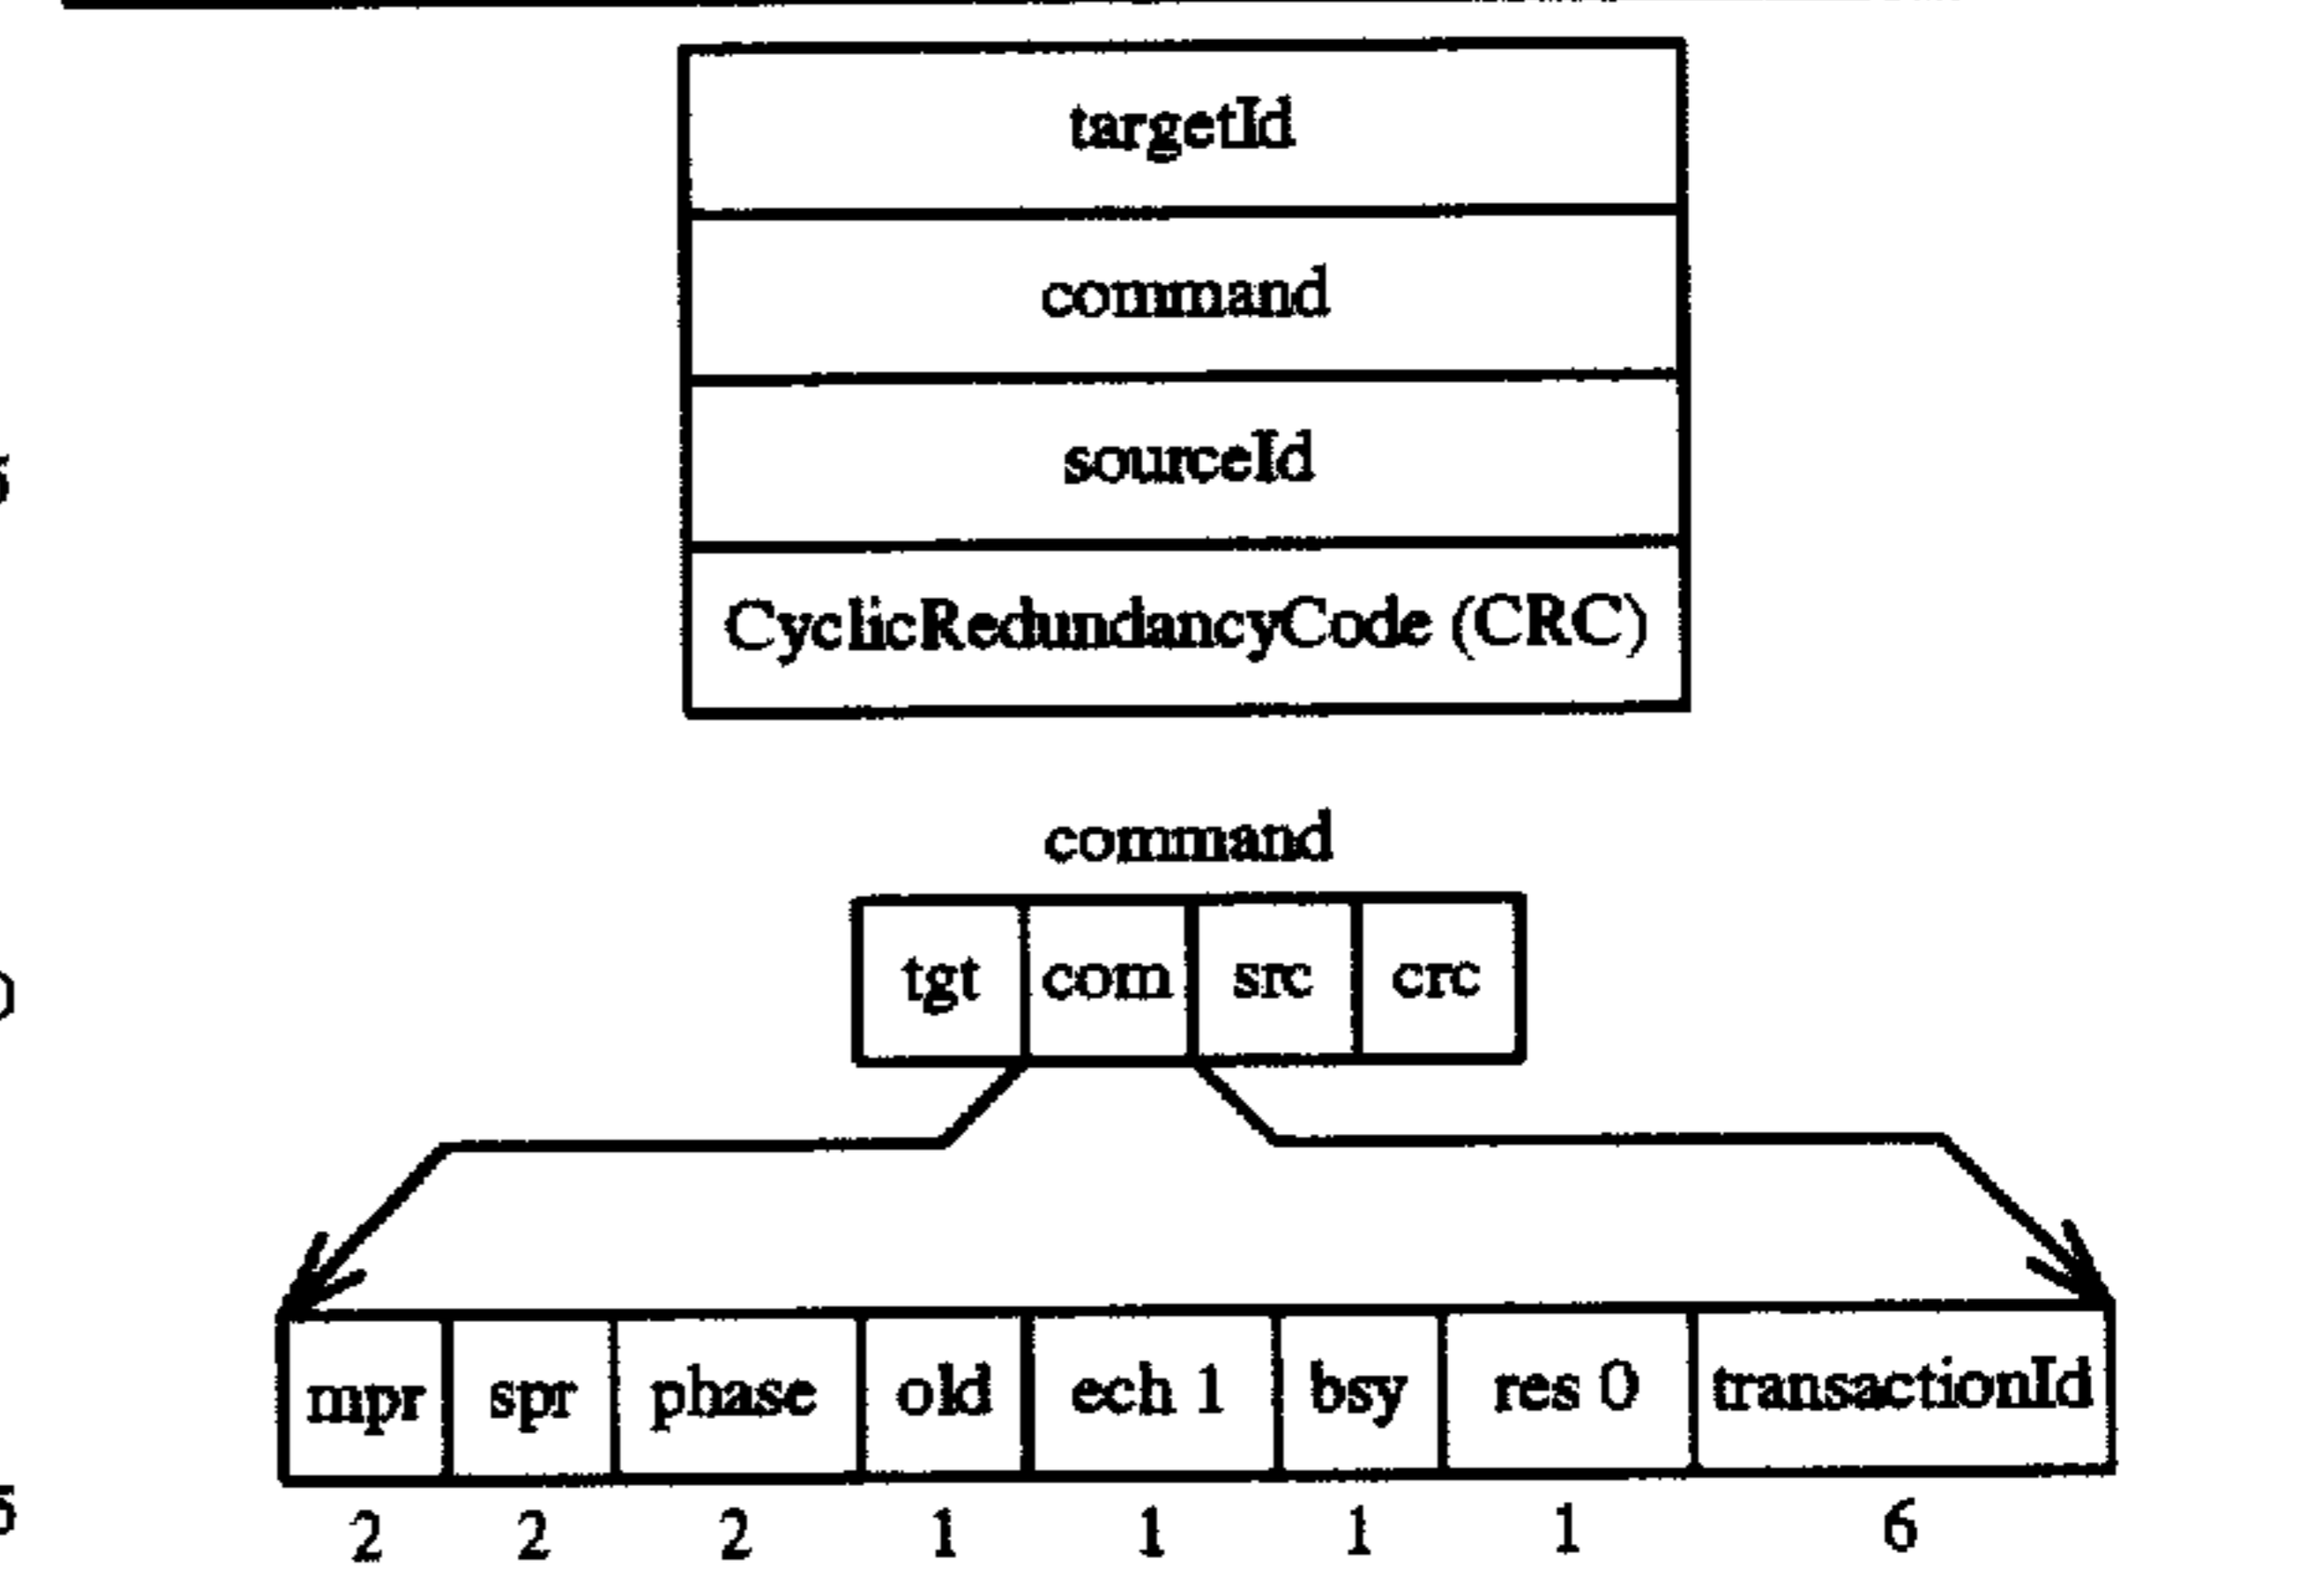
targetId

command

sourceId

CyclicRedundancyCode (CRC)

command

| tgt | com | src | crc |
|---|---|---|---|

| mpr | spr | phase | old | ech 1 | bsy | res 0 | transactionId |
|---|---|---|---|---|---|---|---|
| 2 | 2 | 2 | 1 | 1 | 1 | 1 | 6 |